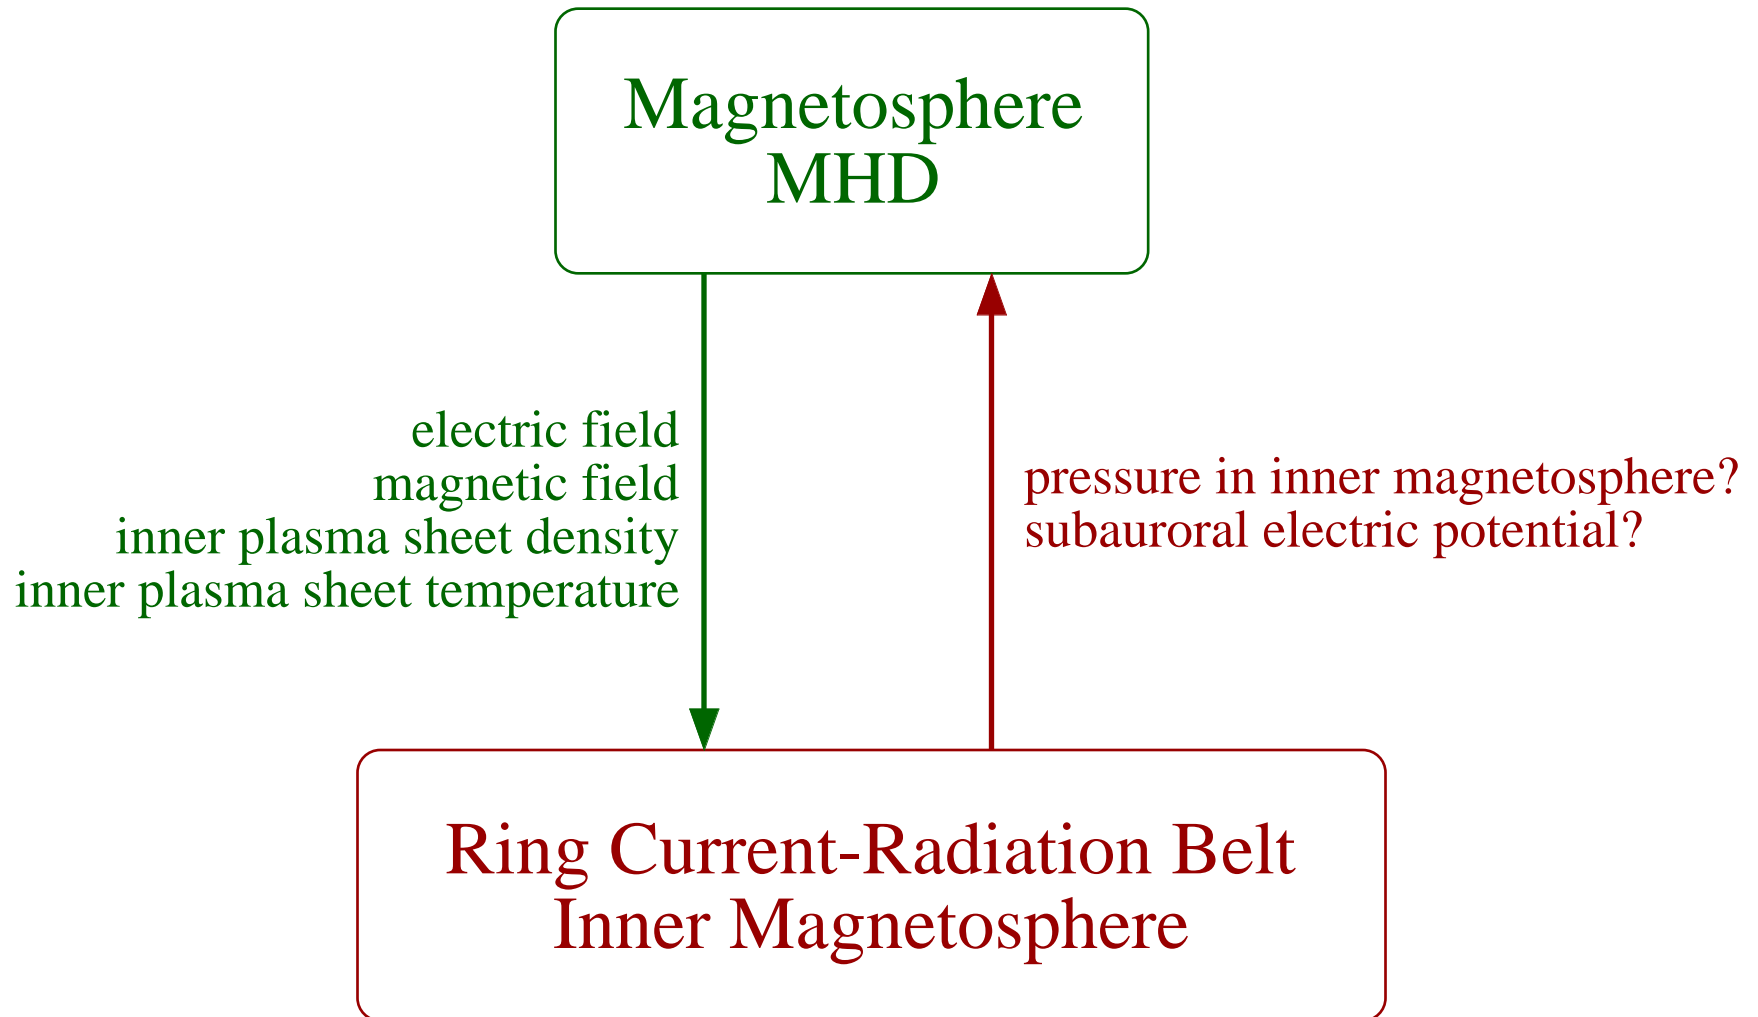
Magnetosphere
MHD

electric field
magnetic field
inner plasma sheet density
inner plasma sheet temperature

pressure in inner magnetosphere?
subauroral electric potential?

Ring Current-Radiation Belt
Inner Magnetosphere